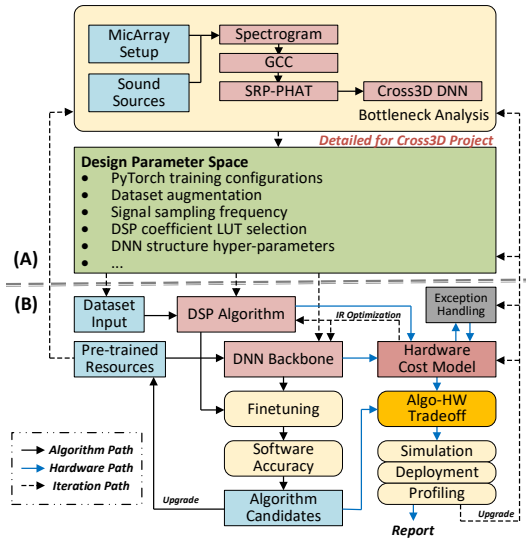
MicArray Setup
Sound Sources
Spectrogram
GCC
SRP-PHAT
Cross3D DNN
Bottleneck Analysis
Detailed for Cross3D Project

Design Parameter Space
• PyTorch training configurations
• Dataset augmentation
• Signal sampling frequency
• DSP coefficient LUT selection
• DNN structure hyper-parameters
• ...

(A)
(B)

Dataset Input
DSP Algorithm
IR Optimization
Exception Handling
Pre-trained Resources
DNN Backbone
Hardware Cost Model
Finetuning
Algo-HW Tradeoff
Software Accuracy
Simulation
Deployment
Algorithm Candidates
Profiling
Upgrade
Upgrade
Report

Algorithm Path
Hardware Path
Iteration Path